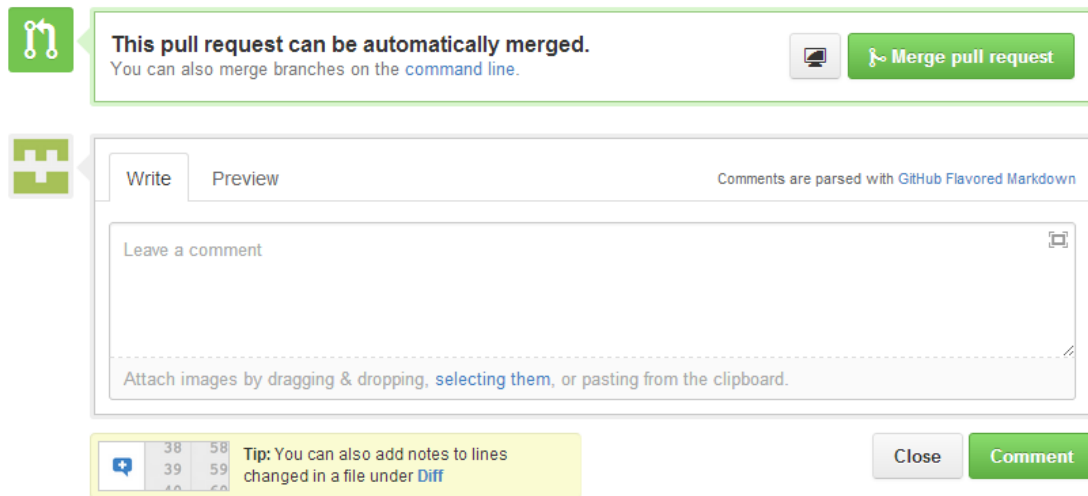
This pull request can be automatically merged.
You can also merge branches on the command line.

Merge pull request

Write Preview

Comments are parsed with GitHub Flavored Markdown

Leave a comment

Attach images by dragging & dropping, selecting them, or pasting from the clipboard.

| 38 | 58 |
|---|---|
| 39 | 59 |

Tip: You can also add notes to lines changed in a file under Diff

Close Comment